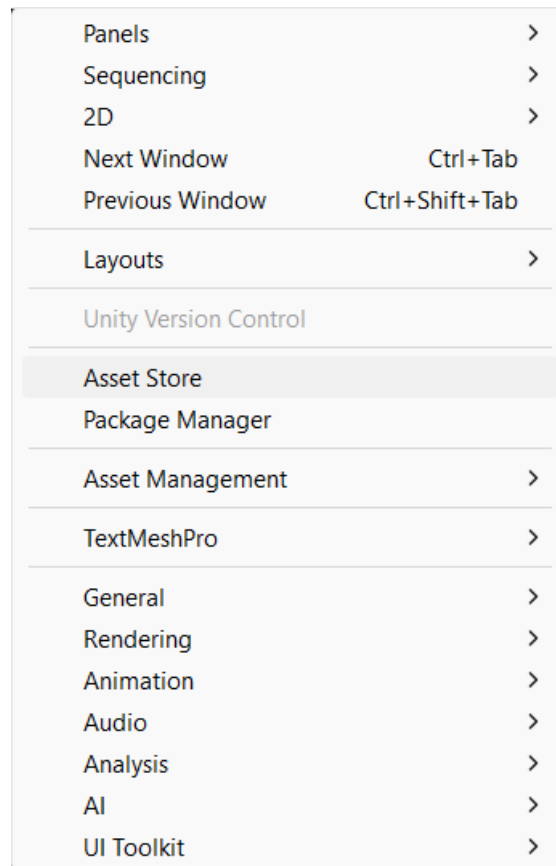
Panels >
Sequencing >
2D >
Next Window Ctrl+Tab
Previous Window Ctrl+Shift+Tab

Layouts >

Unity Version Control

Asset Store
Package Manager

Asset Management >

TextMeshPro >

General >
Rendering >
Animation >
Audio >
Analysis >
AI >
UI Toolkit >